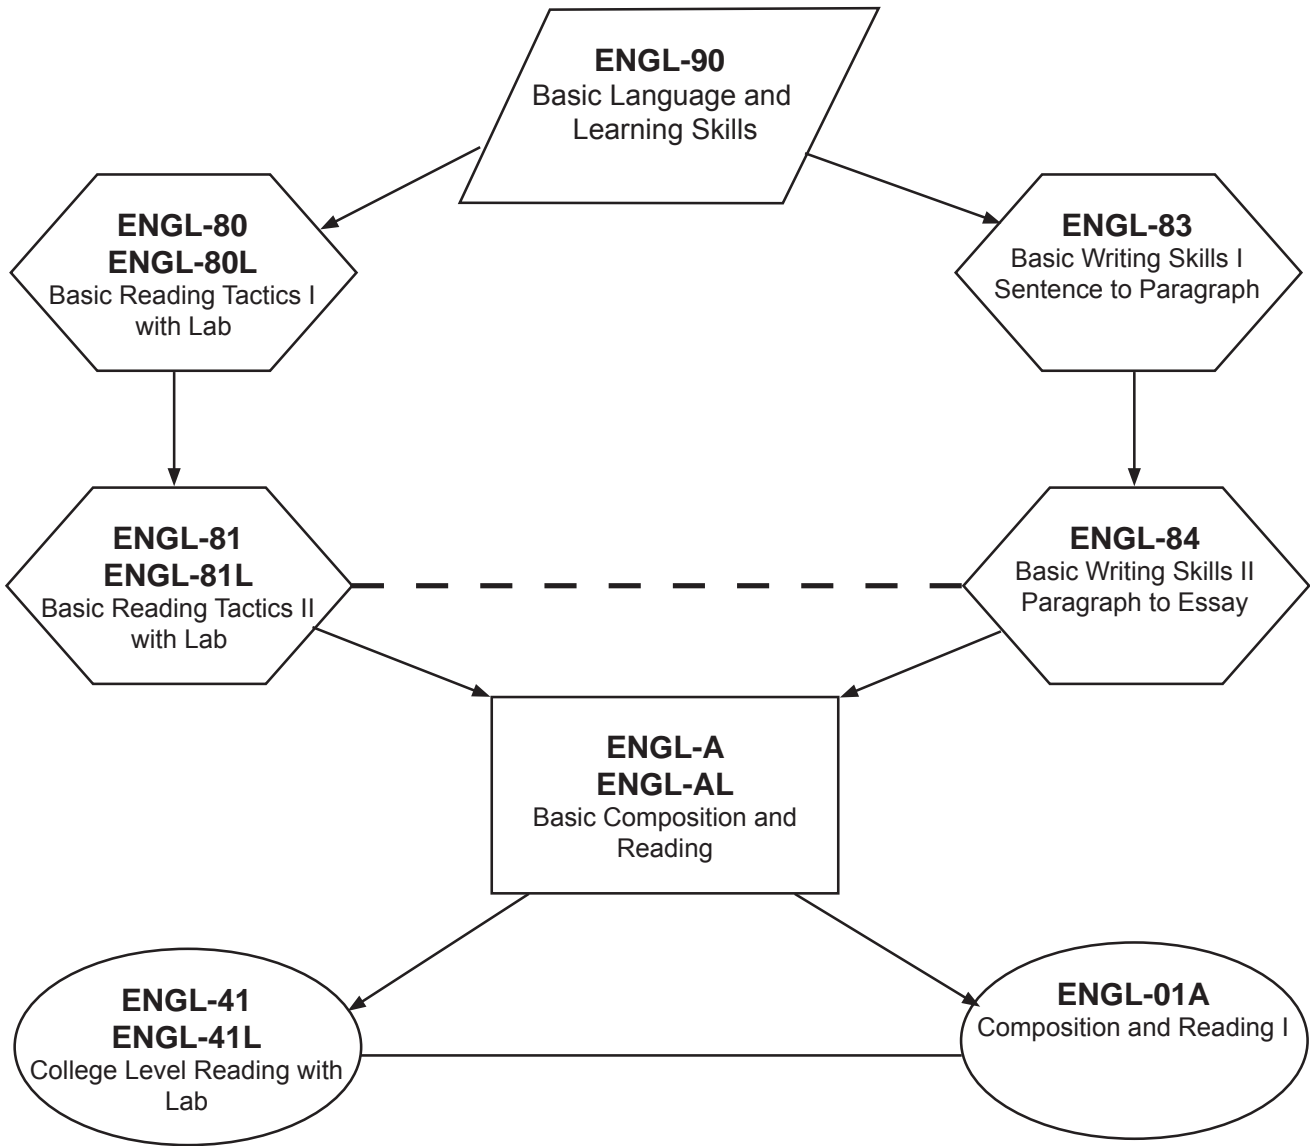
**ENGL-90**
Basic Language and Learning Skills

**ENGL-80**
**ENGL-80L**
Basic Reading Tactics I with Lab

**ENGL-83**
Basic Writing Skills I
Sentence to Paragraph

**ENGL-81**
**ENGL-81L**
Basic Reading Tactics II with Lab

**ENGL-84**
Basic Writing Skills II
Paragraph to Essay

**ENGL-A**
**ENGL-AL**
Basic Composition and Reading

**ENGL-41**
**ENGL-41L**
College Level Reading with Lab

**ENGL-01A**
Composition and Reading I